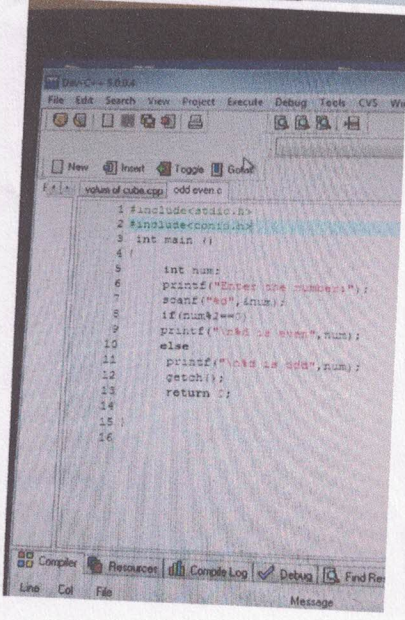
Dev-C++ 5.0.0.4

File Edit Search View Project Execute Debug Tools CVS W

New Insert Toggle Goto

volum of cuba.cpp odd even.c

1 #include<stdio.h>
2 #include<conio.h>
3 int main ()
4 {
5 int num;
6 printf("Enter the number:");
7 scanf("%d",&num);
8 if(num%2==0)
9 printf("%d is even",num);
10 else
11 printf("%d is odd",num);
12 getch();
13 return 0;
14
15 }
16

Compiler Resources Compile Log Debug Find Re

Line Col File Message